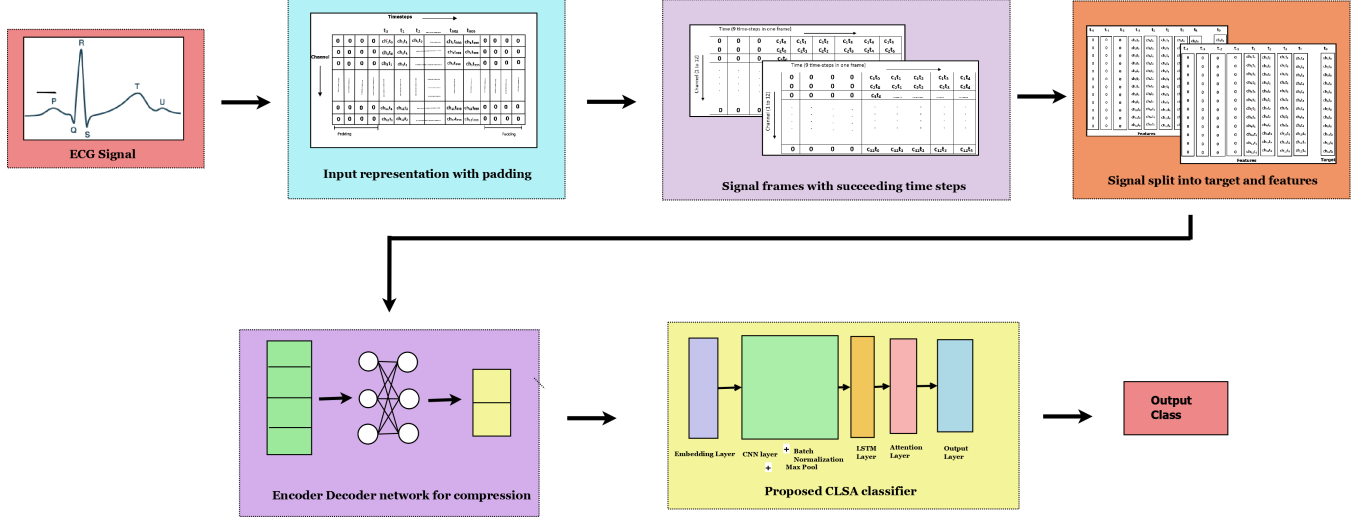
R
P
T
U
Q
S
ECG Signal

Timesteps
Channel
Padding
Padding
Input representation with padding

Time (9 time-steps in one frame)
Channel (1 to 12)
Signal frames with succeeding time steps

Features
Target
Signal split into target and features

Encoder Decoder network for compression

Embedding Layer
CNN layer
+ Batch Normalization
+ Max Pool
LSTM Layer
Attention Layer
Output Layer
Proposed CLSA classifier

Output Class